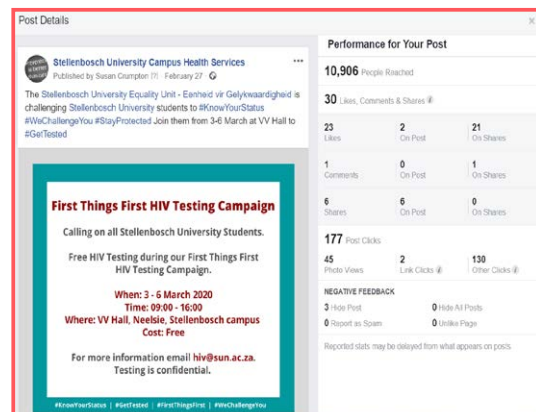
Post Details

Stellenbosch University Campus Health Services
Published by Susan Crumpton [?] · February 27 ·

The Stellenbosch University Equality Unit - Eenheid vir Gelykwaardigheid is challenging Stellenbosch University students to #KnowYourStatus #WeChallengeYou #StayProtected Join them from 3-6 March at VV Hall to #GetTested

First Things First HIV Testing Campaign

Calling on all Stellenbosch University Students.

Free HIV Testing during our First Things First HIV Testing Campaign.

When: 3 - 6 March 2020
Time: 09:00 - 16:00
Where: VV Hall, Neelsie, Stellenbosch campus
Cost: Free

For more information email hiv@sun.ac.za.
Testing is confidential.

#KnowYourStatus | #GetTested | #FirstThingsFirst | #WeChallengeYou

Performance for Your Post

10,906 People Reached

30 Likes, Comments & Shares

| 23 Likes | 2 On Post | 21 On Shares |
|---|---|---|
| 1 Comments | 0 On Post | 1 On Shares |
| 6 Shares | 6 On Post | 0 On Shares |

177 Post Clicks

| 45 Photo Views | 2 Link Clicks | 130 Other Clicks |
|---|---|---|

NEGATIVE FEEDBACK
3 Hide Post | 0 Hide All Posts
0 Report as Spam | 0 Unlike Page

Reported stats may be delayed from what appears on posts